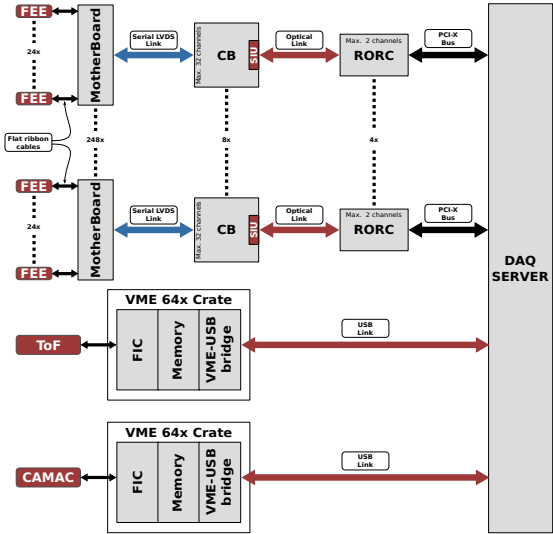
FEE
24x
FEE
MotherBoard
Serial LVDS Link
Max. 32 channels
CB
SIU
Optical Link
Max. 2 channels
RORC
PCI-X Bus
Flat ribbon cables
248x
8x
4x
FEE
24x
FEE
MotherBoard
Serial LVDS Link
Max. 32 channels
CB
SIU
Optical Link
Max. 2 channels
RORC
PCI-X Bus
DAQ SERVER
VME 64x Crate
ToF
FIC
Memory
VME-USB bridge
USB Link
VME 64x Crate
CAMAC
FIC
Memory
VME-USB bridge
USB Link